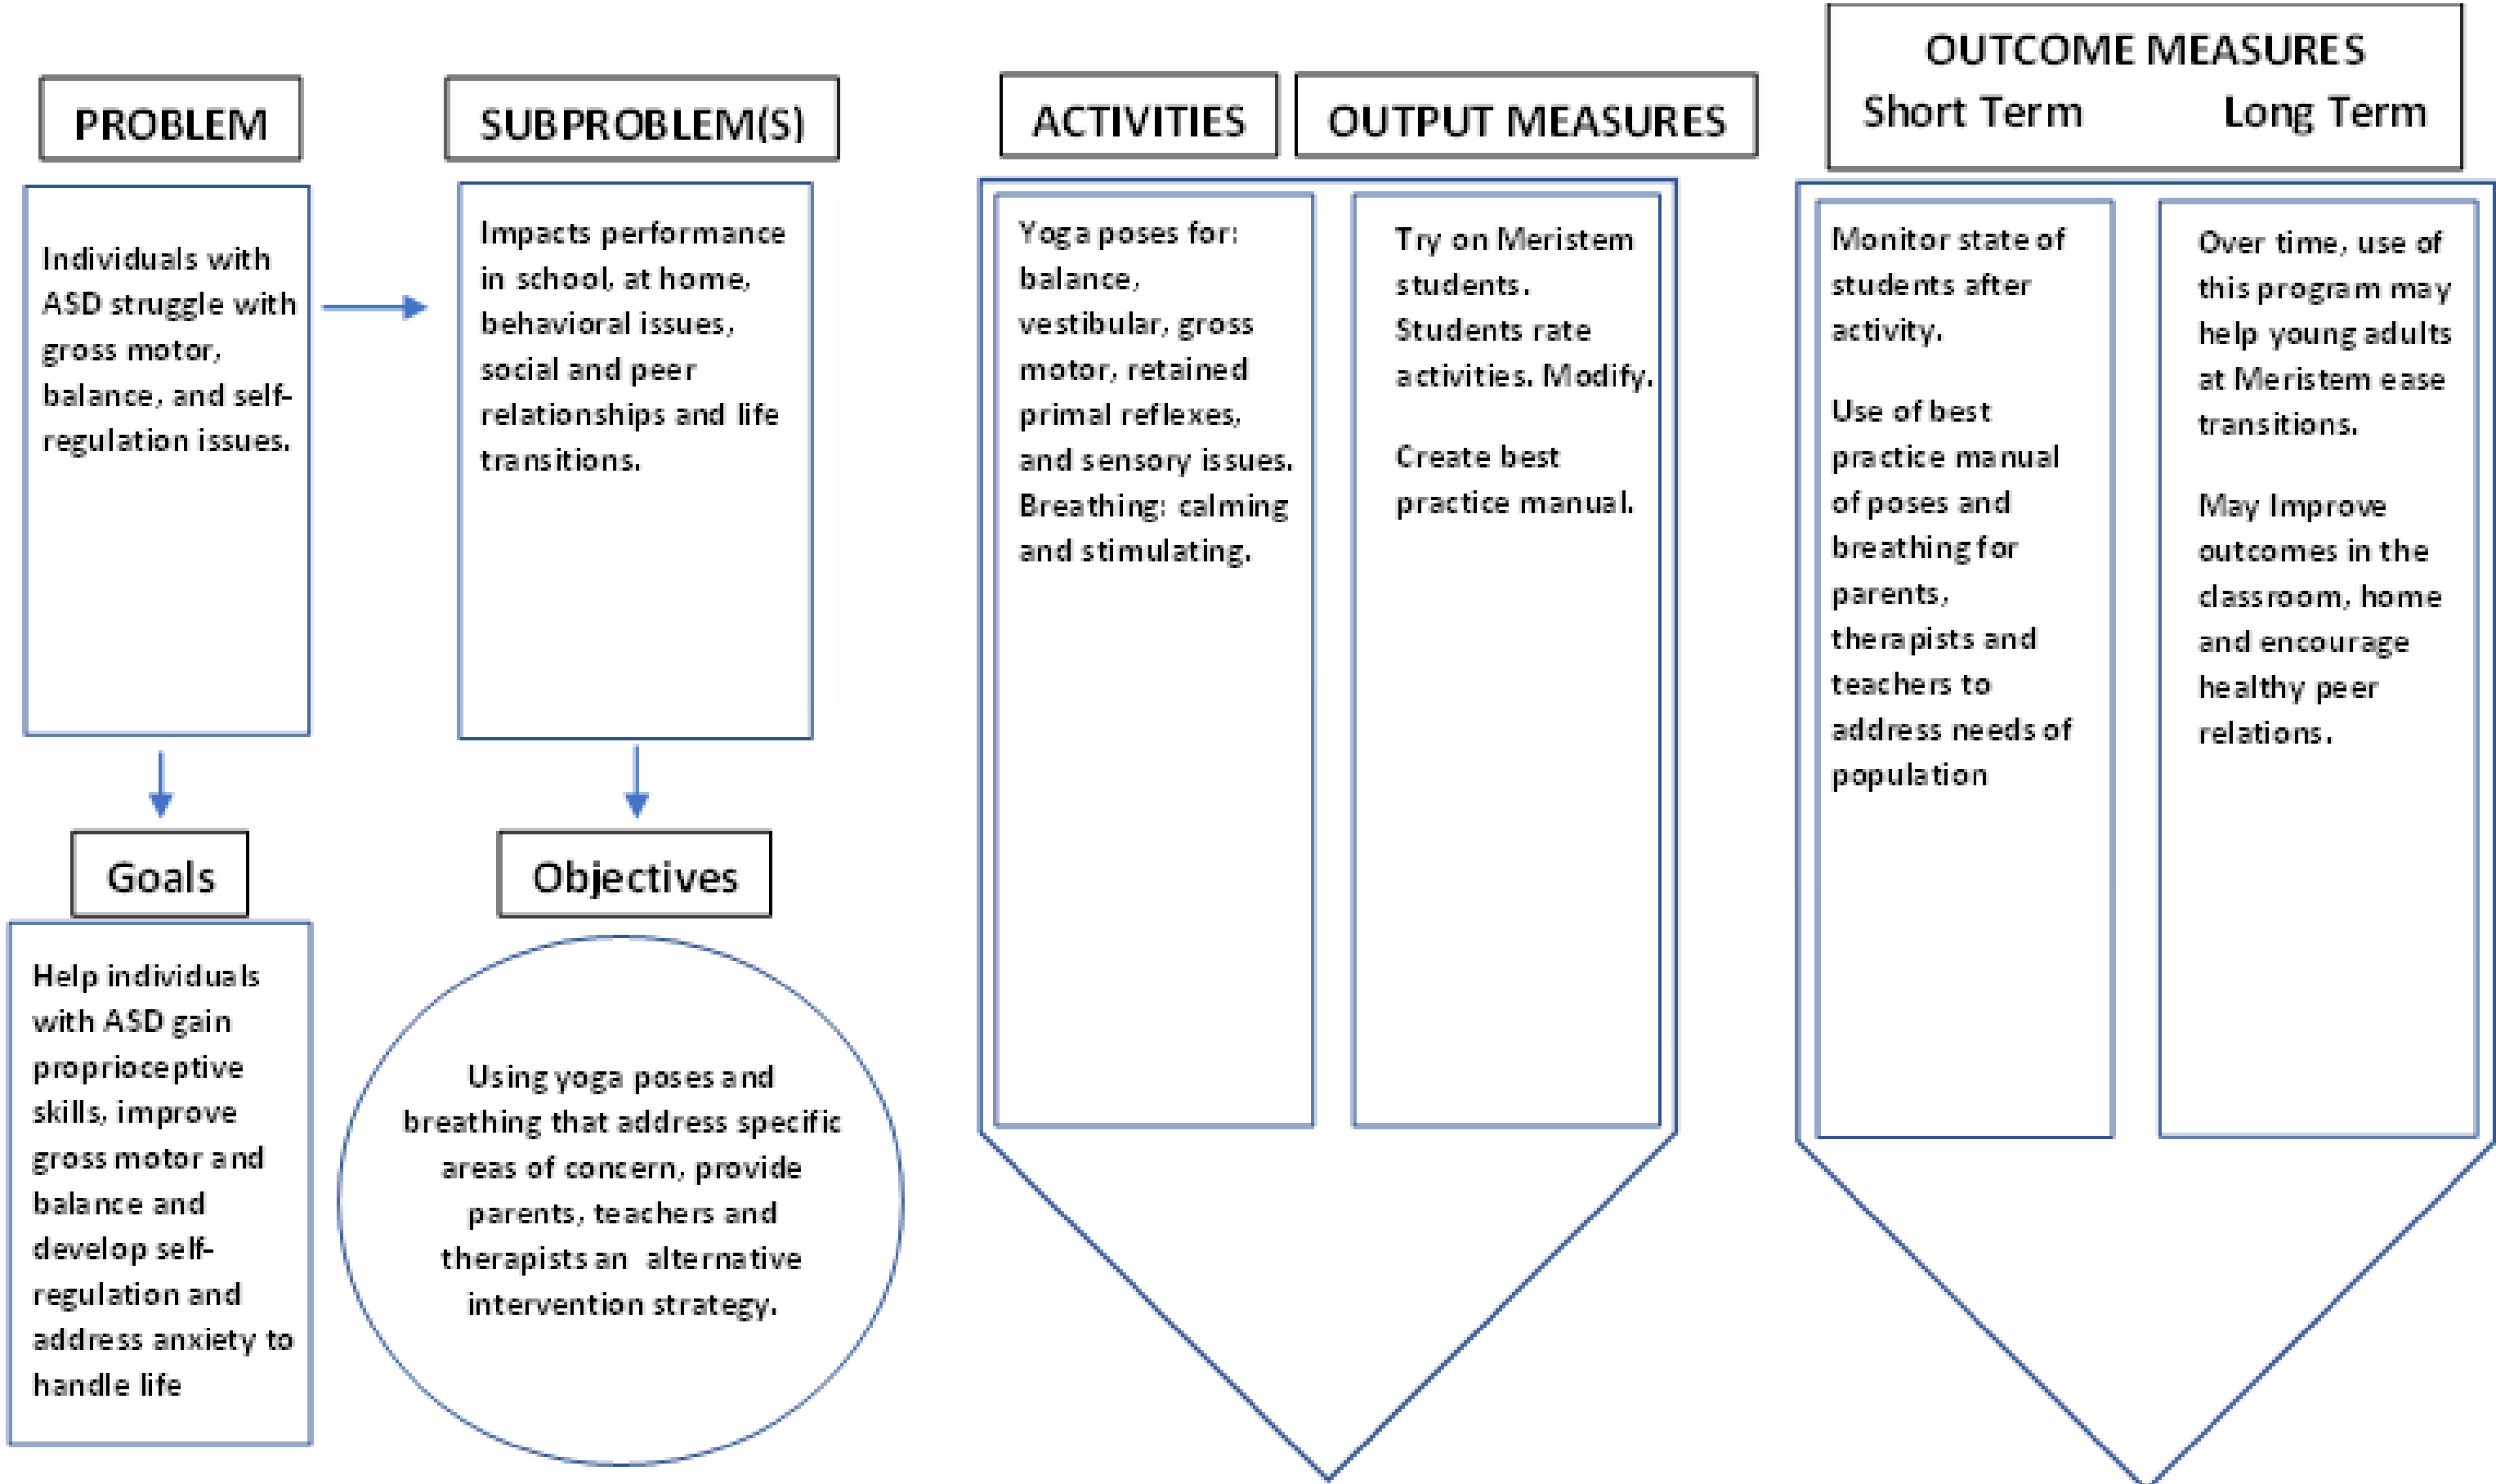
PROBLEM

Individuals with ASD struggle with gross motor, balance, and self-regulation issues.

Goals

Help individuals with ASD gain proprioceptive skills, improve gross motor and balance and develop self-regulation and address anxiety to handle life

SUBPROBLEM(S)

Impacts performance in school, at home, behavioral issues, social and peer relationships and life transitions.

Objectives

Using yoga poses and breathing that address specific areas of concern, provide parents, teachers and therapists an alternative intervention strategy.

ACTIVITIES

Yoga poses for: balance, vestibular, gross motor, retained primal reflexes, and sensory issues. Breathing: calming and stimulating.

OUTPUT MEASURES

Try on Meristem students. Students rate activities. Modify.

Create best practice manual.

OUTCOME MEASURES
Short Term Long Term

Monitor state of students after activity.

Use of best practice manual of poses and breathing for parents, therapists and teachers to address needs of population

Over time, use of this program may help young adults at Meristem ease transitions.

May Improve outcomes in the classroom, home and encourage healthy peer relations.